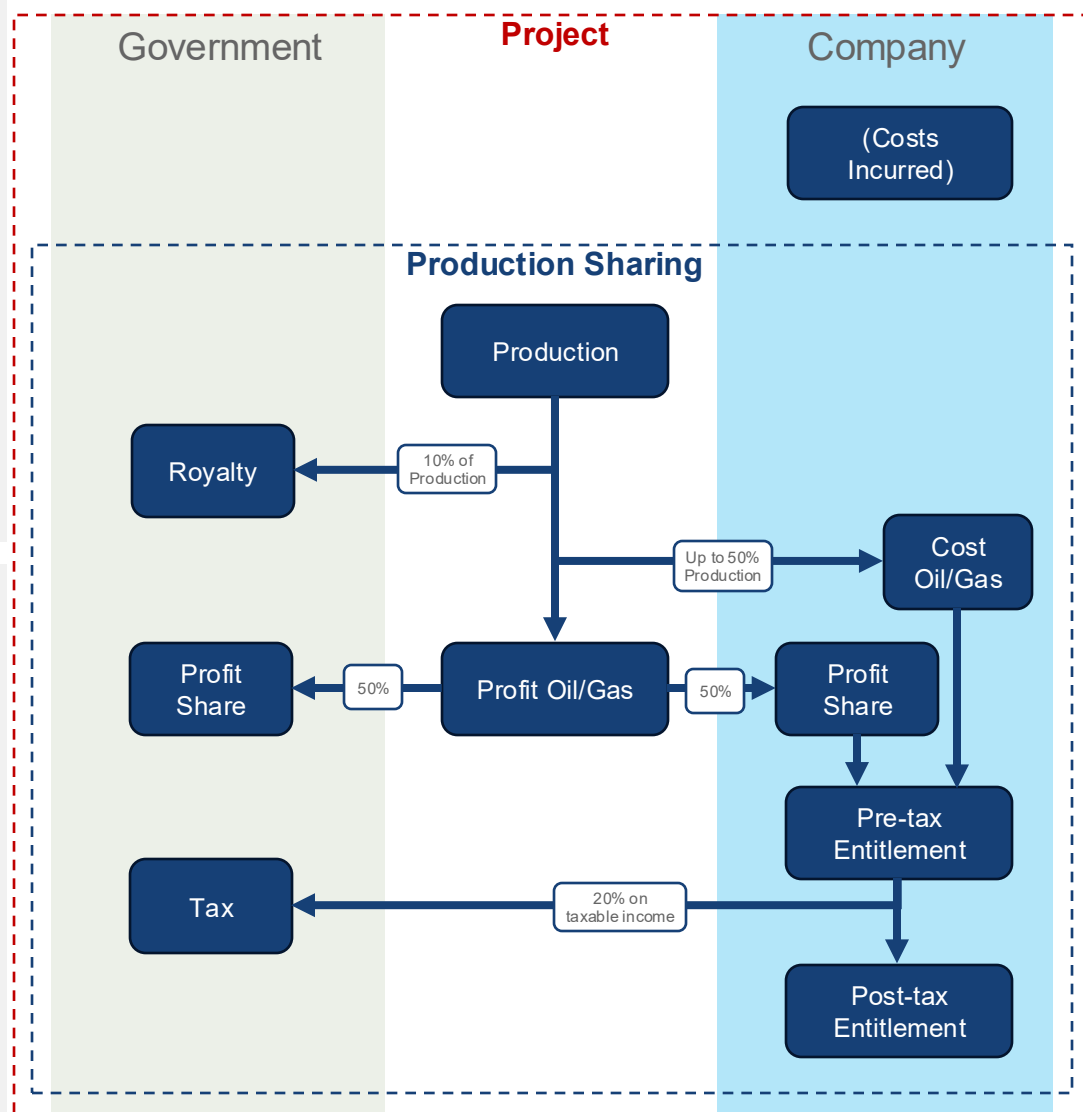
Government

Project

Company

(Costs Incurred)

Production Sharing

Production

Royalty

10% of Production

Up to 50% Production

Cost Oil/Gas

Profit Share

50%

Profit Oil/Gas

50%

Profit Share

Pre-tax Entitlement

Tax

20% on taxable income

Post-tax Entitlement